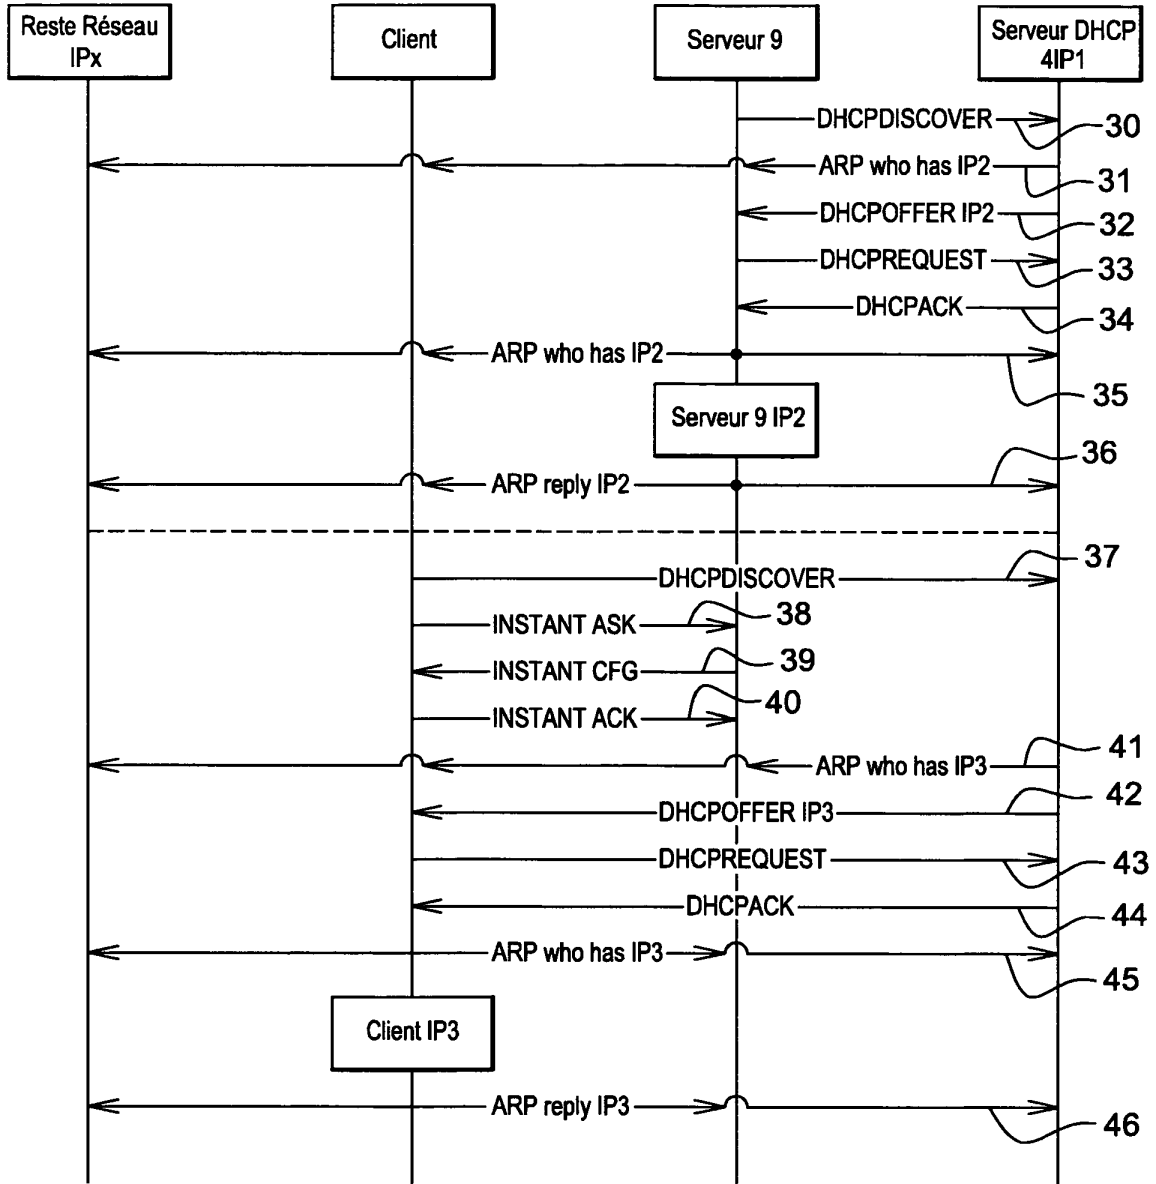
Reste Réseau IPx

Client

Serveur 9

Serveur DHCP 4IP1

DHCPDISCOVER

30

ARP who has IP2

31

DHCPOFFER IP2

32

DHCPREQUEST

33

DHCPACK

34

ARP who has IP2

35

Serveur 9 IP2

ARP reply IP2

36

DHCPDISCOVER

37

INSTANT ASK

38

INSTANT CFG

39

INSTANT ACK

40

ARP who has IP3

41

DHCPOFFER IP3

42

DHCPREQUEST

43

DHCPACK

44

ARP who has IP3

45

Client IP3

ARP reply IP3

46